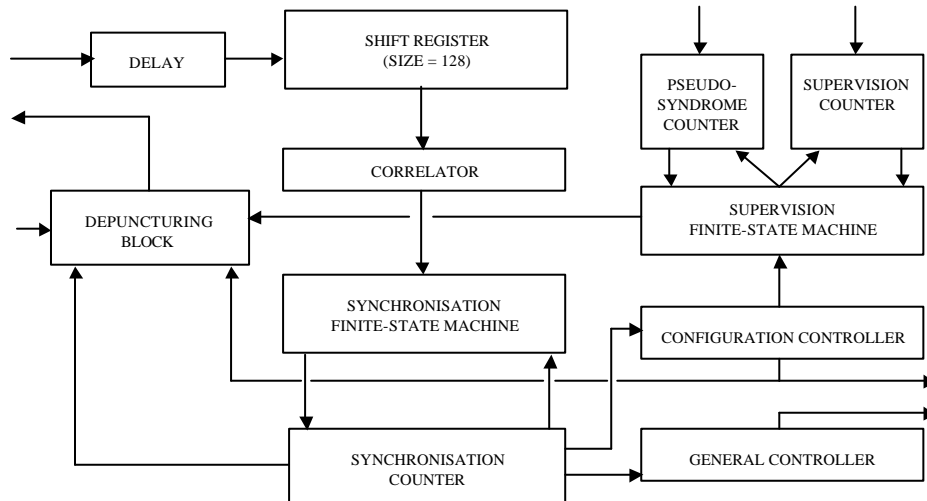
DELAY

SHIFT REGISTER (SIZE = 128)

PSEUDO-SYNDROME COUNTER

SUPERVISION COUNTER

CORRELATOR

DEPUNCTURING BLOCK

SUPERVISION FINITE-STATE MACHINE

SYNCHRONISATION FINITE-STATE MACHINE

CONFIGURATION CONTROLLER

SYNCHRONISATION COUNTER

GENERAL CONTROLLER